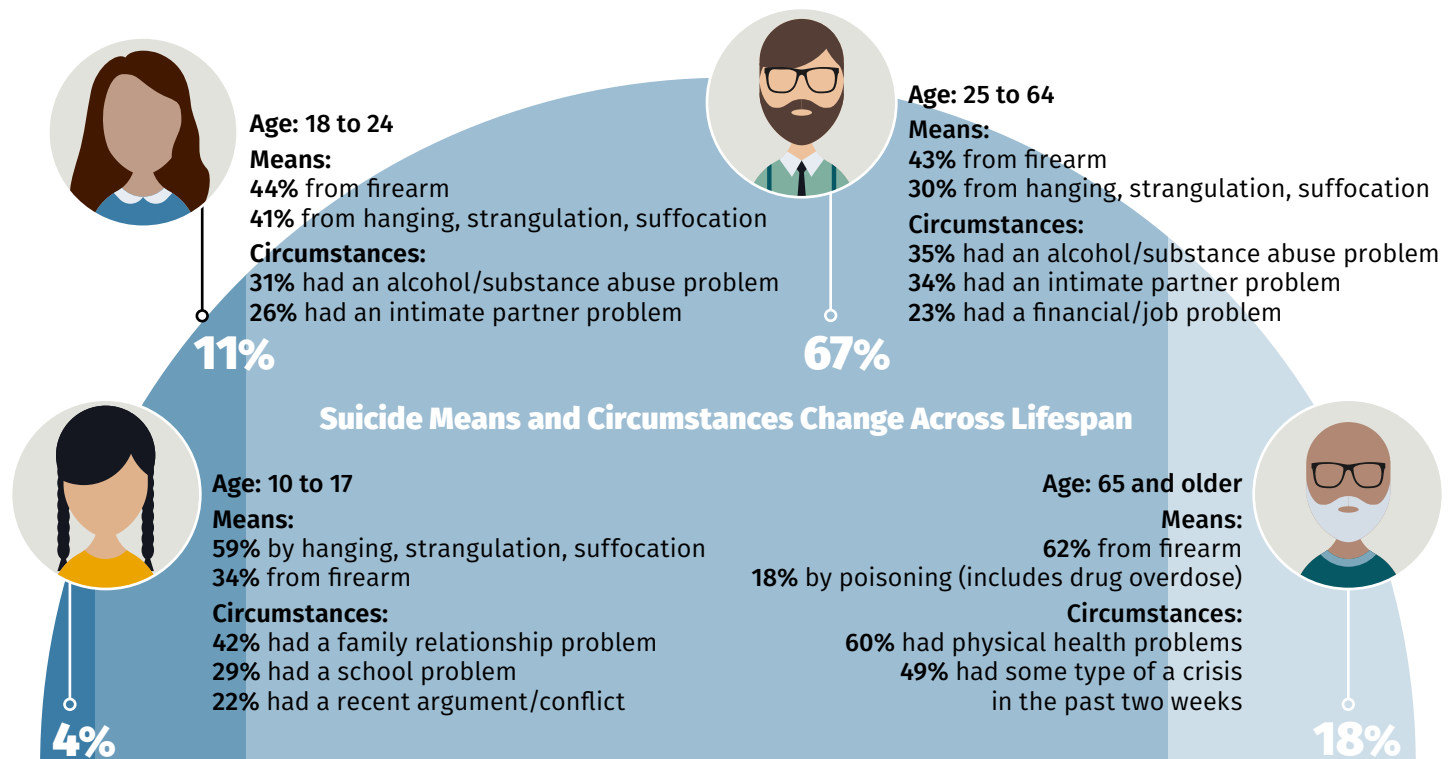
Age: 18 to 24
Means:
44% from firearm
41% from hanging, strangulation, suffocation
Circumstances:
31% had an alcohol/substance abuse problem
26% had an intimate partner problem

11%

Age: 25 to 64
Means:
43% from firearm
30% from hanging, strangulation, suffocation
Circumstances:
35% had an alcohol/substance abuse problem
34% had an intimate partner problem
23% had a financial/job problem

67%

Suicide Means and Circumstances Change Across Lifespan

Age: 10 to 17
Means:
59% by hanging, strangulation, suffocation
34% from firearm
Circumstances:
42% had a family relationship problem
29% had a school problem
22% had a recent argument/conflict

4%

Age: 65 and older
Means:
62% from firearm
18% by poisoning (includes drug overdose)
Circumstances:
60% had physical health problems
49% had some type of a crisis in the past two weeks

18%